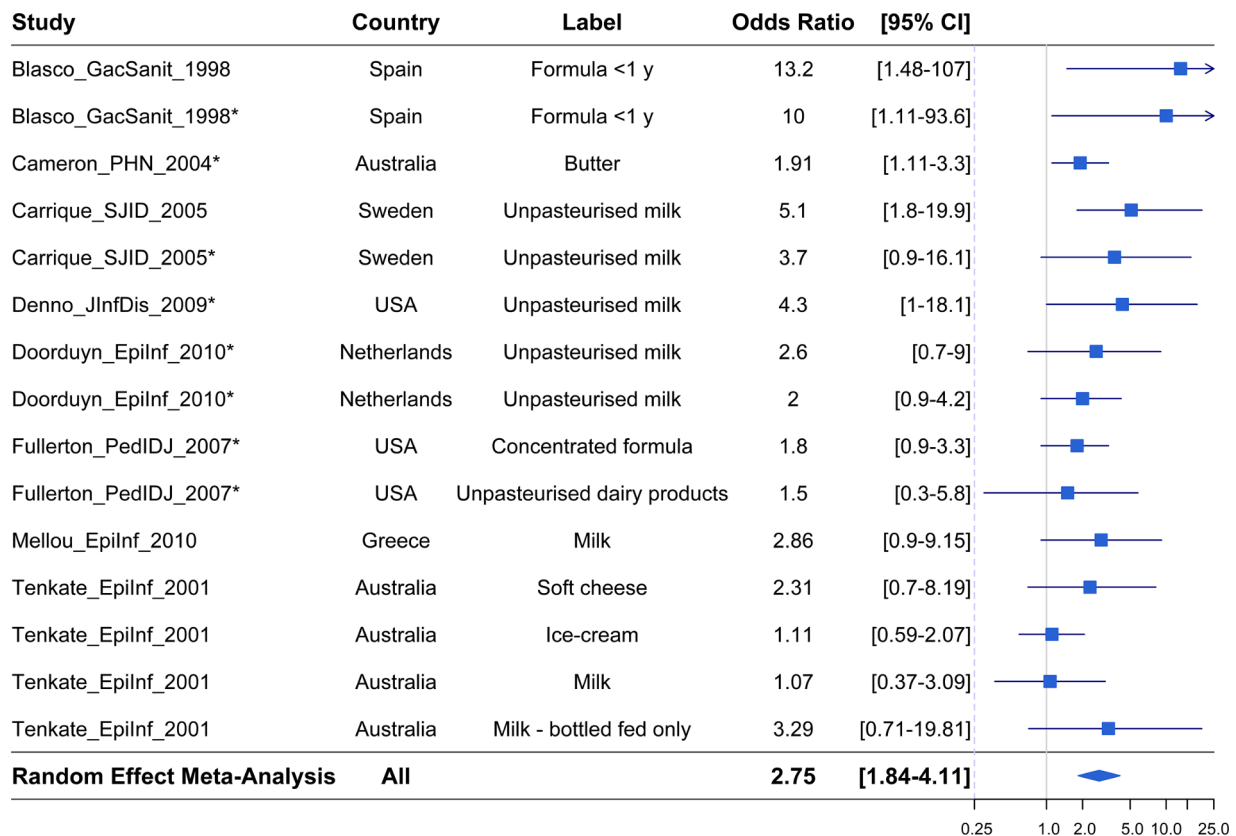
| Study | Country | Label | Odds Ratio | [95% CI] |
|---|---|---|---|---|
| Blasco_GacSanit_1998 | Spain | Formula <1 y | 13.2 | [1.48-107] |
| Blasco_GacSanit_1998* | Spain | Formula <1 y | 10 | [1.11-93.6] |
| Cameron_PHN_2004* | Australia | Butter | 1.91 | [1.11-3.3] |
| Carrique_SJID_2005 | Sweden | Unpasteurised milk | 5.1 | [1.8-19.9] |
| Carrique_SJID_2005* | Sweden | Unpasteurised milk | 3.7 | [0.9-16.1] |
| Denno_JInfDis_2009* | USA | Unpasteurised milk | 4.3 | [1-18.1] |
| Doorduyn_EpiInf_2010* | Netherlands | Unpasteurised milk | 2.6 | [0.7-9] |
| Doorduyn_EpiInf_2010* | Netherlands | Unpasteurised milk | 2 | [0.9-4.2] |
| Fullerton_PedIDJ_2007* | USA | Concentrated formula | 1.8 | [0.9-3.3] |
| Fullerton_PedIDJ_2007* | USA | Unpasteurised dairy products | 1.5 | [0.3-5.8] |
| Mellou_EpiInf_2010 | Greece | Milk | 2.86 | [0.9-9.15] |
| Tenkate_EpiInf_2001 | Australia | Soft cheese | 2.31 | [0.7-8.19] |
| Tenkate_EpiInf_2001 | Australia | Ice-cream | 1.11 | [0.59-2.07] |
| Tenkate_EpiInf_2001 | Australia | Milk | 1.07 | [0.37-3.09] |
| Tenkate_EpiInf_2001 | Australia | Milk - bottled fed only | 3.29 | [0.71-19.81] |
| **Random Effect Meta-Analysis** | **All** | | **2.75** | **[1.84-4.11]** |

0.25 1.0 2.0 5.0 10.0 25.0